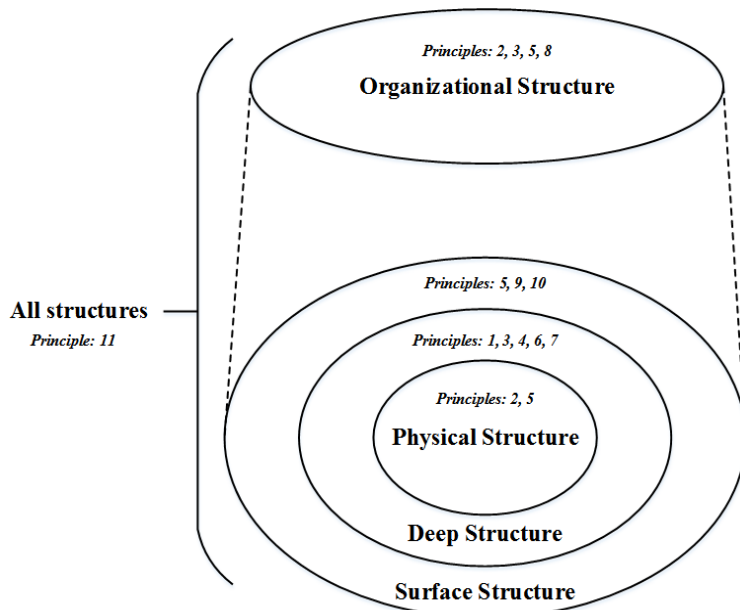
Principles: 2, 3, 5, 8

Organizational Structure

All structures

Principle: 11

Principles: 5, 9, 10

Principles: 1, 3, 4, 6, 7

Principles: 2, 5

Physical Structure

Deep Structure

Surface Structure